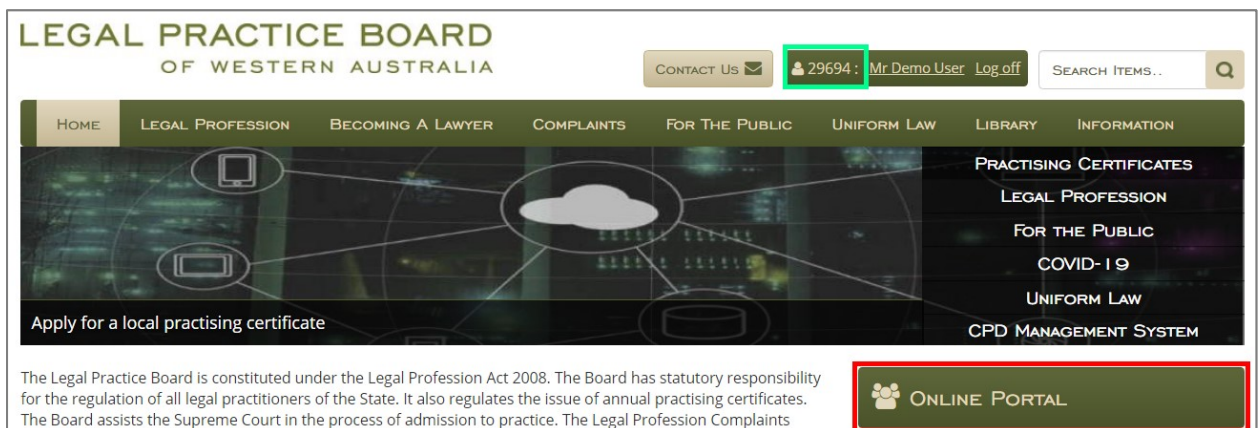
LEGAL PRACTICE BOARD
OF WESTERN AUSTRALIA

CONTACT US
29694 : Mr Demo User Log off
SEARCH ITEMS..

HOME
LEGAL PROFESSION
BECOMING A LAWYER
COMPLAINTS
FOR THE PUBLIC
UNIFORM LAW
LIBRARY
INFORMATION

PRACTISING CERTIFICATES
LEGAL PROFESSION
FOR THE PUBLIC
COVID-19
UNIFORM LAW
CPD MANAGEMENT SYSTEM

Apply for a local practising certificate

The Legal Practice Board is constituted under the Legal Profession Act 2008. The Board has statutory responsibility for the regulation of all legal practitioners of the State. It also regulates the issue of annual practising certificates. The Board assists the Supreme Court in the process of admission to practice. The Legal Profession Complaints

ONLINE PORTAL